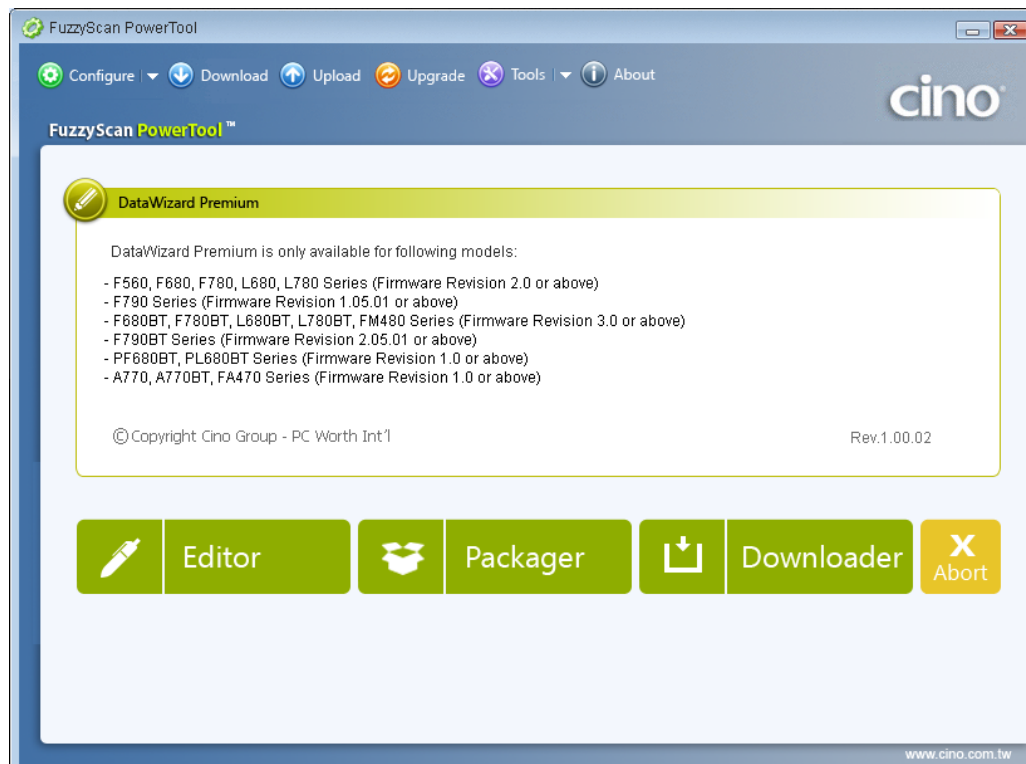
FuzzyScan PowerTool

Configure Download Upload Upgrade Tools About

cino

FuzzyScan PowerTool™

DataWizard Premium

DataWizard Premium is only available for following models:

- F560, F680, F780, L680, L780 Series (Firmware Revision 2.0 or above)
- F790 Series (Firmware Revision 1.05.01 or above)
- F680BT, F780BT, L680BT, L780BT, FM480 Series (Firmware Revision 3.0 or above)
- F790BT Series (Firmware Revision 2.05.01 or above)
- PF680BT, PL680BT Series (Firmware Revision 1.0 or above)
- A770, A770BT, FA470 Series (Firmware Revision 1.0 or above)

© Copyright Cino Group - PC Worth Int'l

Rev.1.00.02

Editor

Packager

Downloader

X Abort

www.cino.com.tw